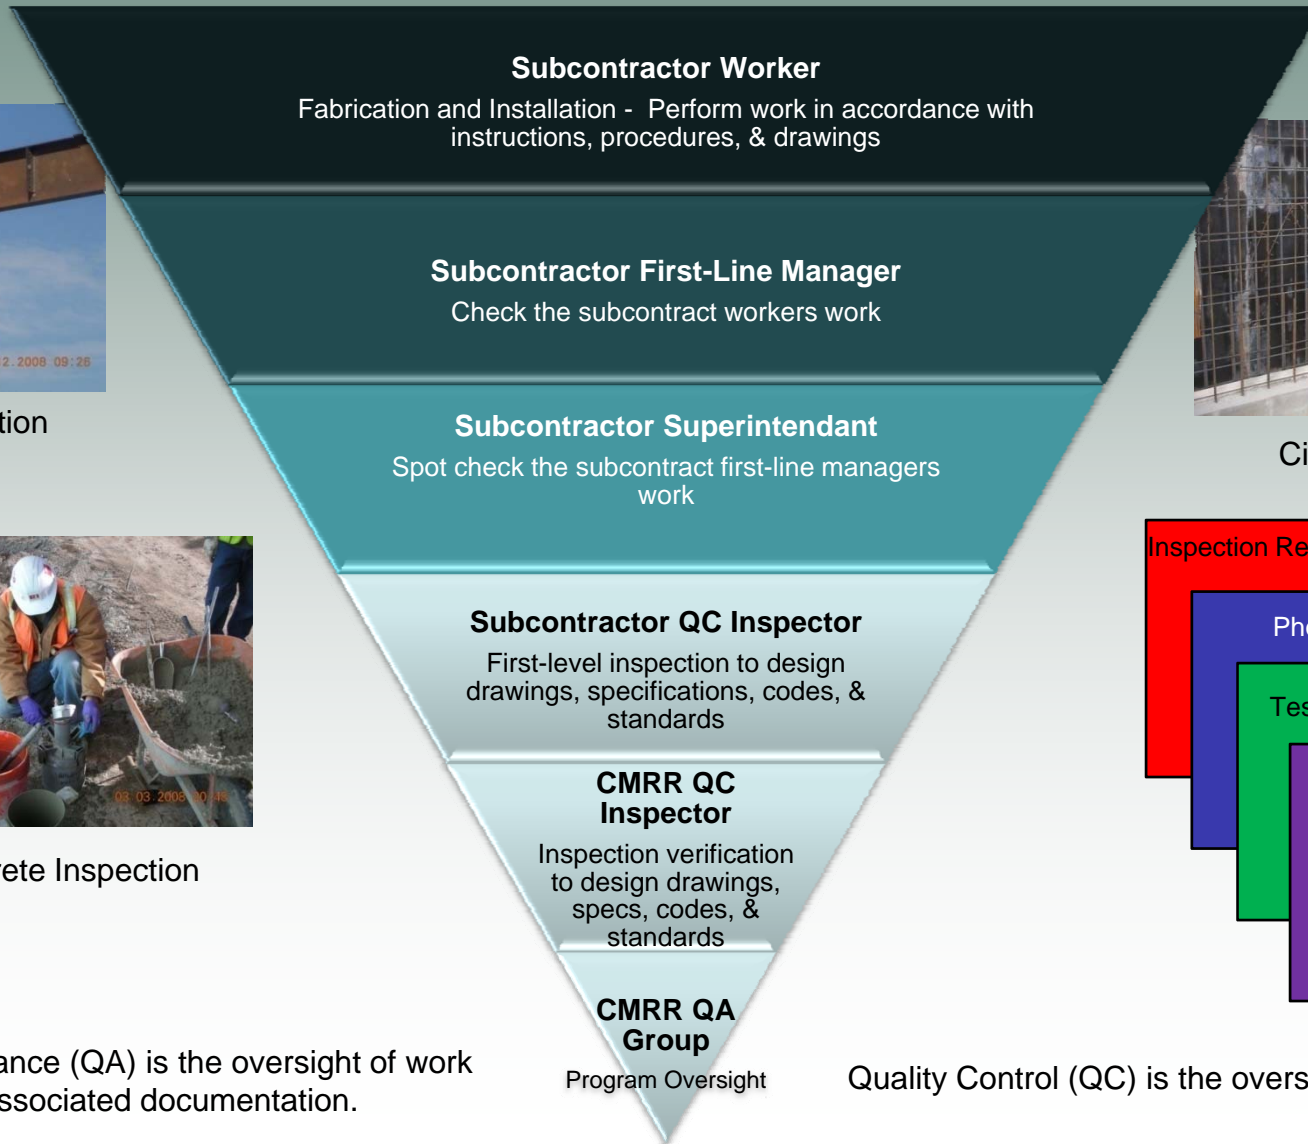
Subcontractor Worker
Fabrication and Installation - Perform work in accordance with instructions, procedures, & drawings

Subcontractor First-Line Manager
Check the subcontract workers work

Subcontractor Superintendant
Spot check the subcontract first-line managers work

Subcontractor QC Inspector
First-level inspection to design drawings, specifications, codes, & standards

CMRR QC Inspector
Inspection verification to design drawings, specs, codes, & standards

CMRR QA Group
Program Oversight

2.2008 09:26

tion

03 03 2008 20:45

rete Inspection

ance (QA) is the oversight of work ssociated documentation.

Ci

Inspection Re

Ph

Tes

Quality Control (QC) is the overs